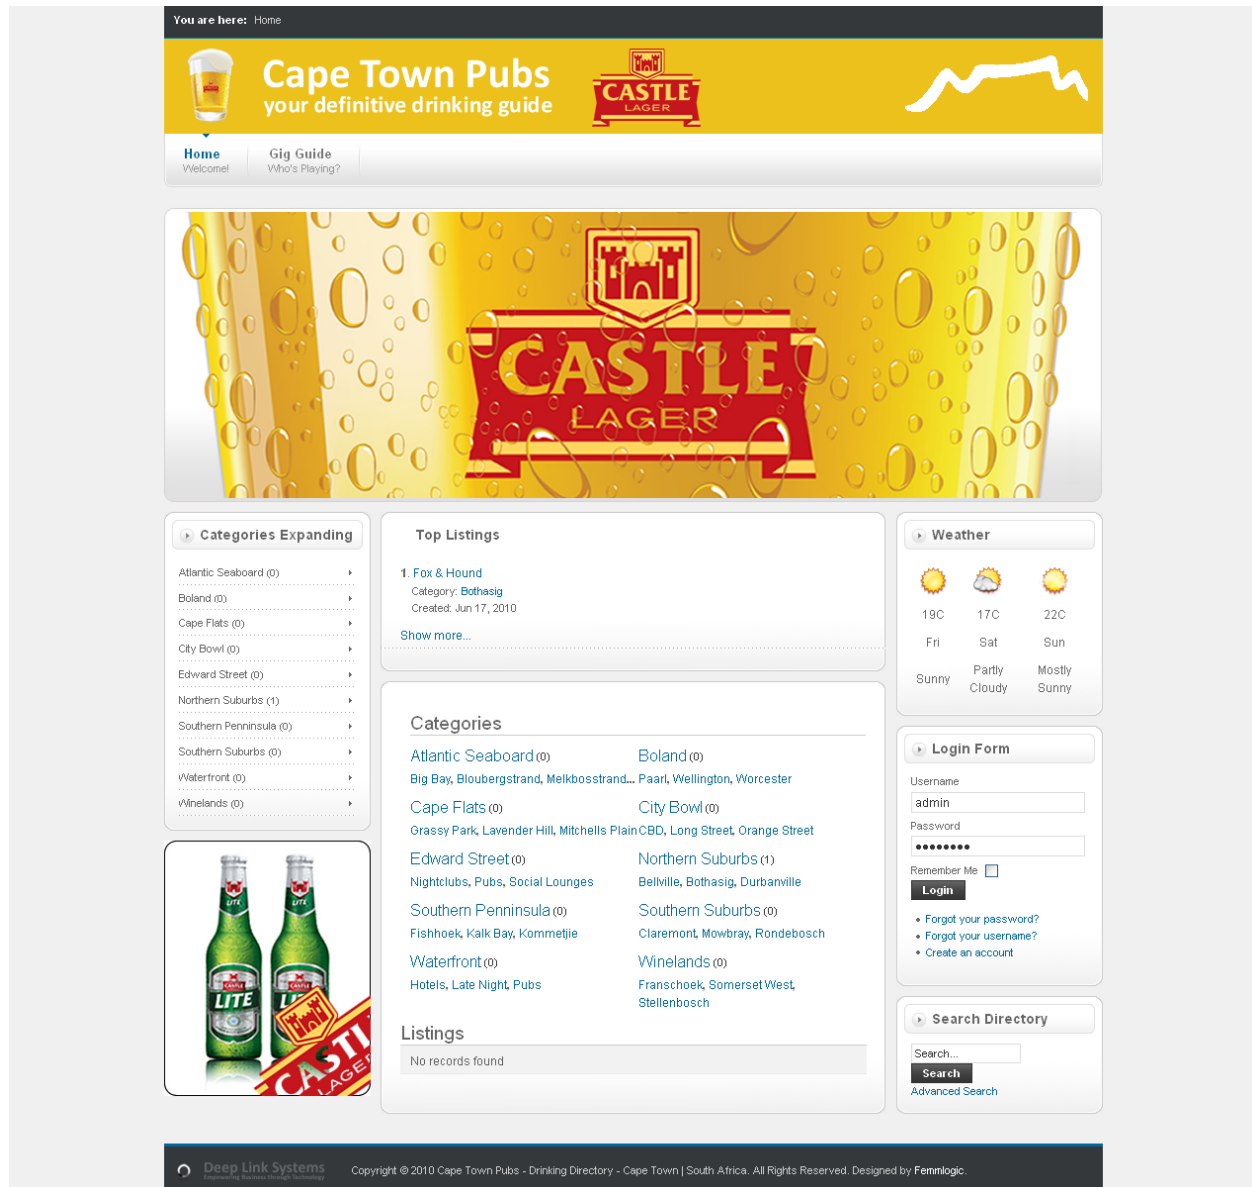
You are here: Home

Cape Town Pubs
your definitive drinking guide

CASTLE LAGER

Home
Welcome!

Gig Guide
Who's Playing?

CASTLE LAGER

Categories Expanding

Atlantic Seaboard (0)
Boland (0)
Cape Flats (0)
City Bowl (0)
Edward Street (0)
Northern Suburbs (1)
Southern Penninsula (0)
Southern Suburbs (0)
Waterfront (0)
Winelands (0)

LITE
LITE
CASTLE LAGER

Top Listings

1. Fox & Hound
Category: Bothasig
Created: Jun 17, 2010

Show more...

Categories

Atlantic Seaboard (0)
Big Bay, Bloubergstrand, Melkbosstrand...

Boland (0)
Paarl, Wellington, Worcester

Cape Flats (0)
Grassy Park, Lavender Hill, Mitchells Plain

City Bowl (0)
CBD, Long Street, Orange Street

Edward Street (0)
Nightclubs, Pubs, Social Lounges

Northern Suburbs (1)
Bellville, Bothasig, Durbanville

Southern Penninsula (0)
Fishhoek, Kalk Bay, Kommetjie

Southern Suburbs (0)
Claremont, Mowbray, Rondebosch

Waterfront (0)
Hotels, Late Night, Pubs

Winelands (0)
Franschoek, Somerset West, Stellenbosch

Listings

No records found

Weather

| 19C | 17C | 22C |
|---|---|---|
| Fri | Sat | Sun |
| Sunny | Partly Cloudy | Mostly Sunny |

Login Form

Username
admin
Password
••••••••
Remember Me
Login

Forgot your password?
Forgot your username?
Create an account

Search Directory

Search...
Search
Advanced Search

Deep Link Systems
Empowering Business through Technology

Copyright © 2010 Cape Town Pubs - Drinking Directory - Cape Town | South Africa. All Rights Reserved. Designed by Femmlogic.